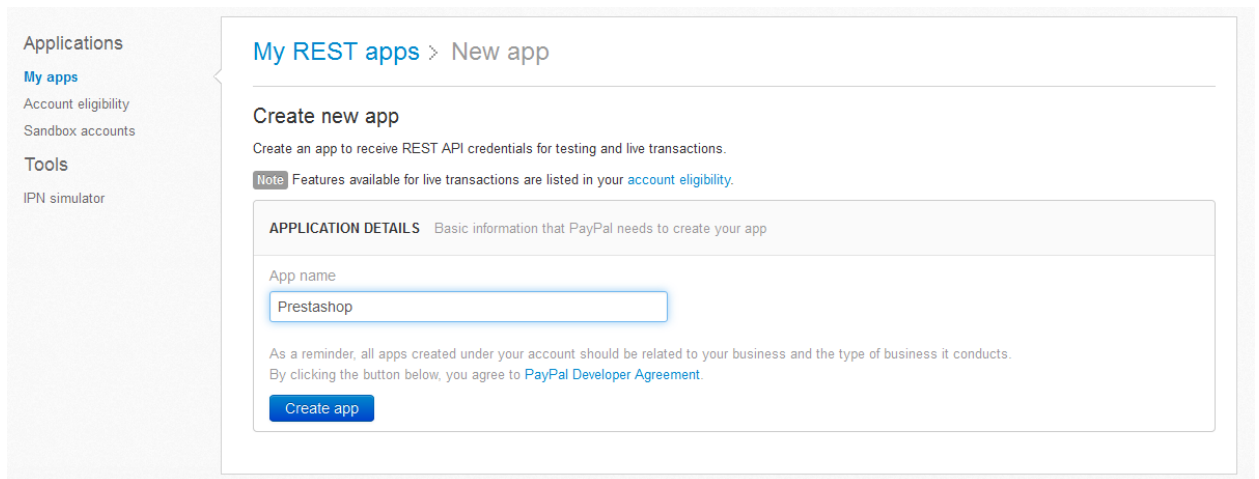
Applications

My apps

Account eligibility

Sandbox accounts

Tools

IPN simulator

My REST apps > New app

Create new app

Create an app to receive REST API credentials for testing and live transactions.

Note Features available for live transactions are listed in your account eligibility.

APPLICATION DETAILS Basic information that PayPal needs to create your app

App name

Prestashop

As a reminder, all apps created under your account should be related to your business and the type of business it conducts.
By clicking the button below, you agree to PayPal Developer Agreement.

Create app